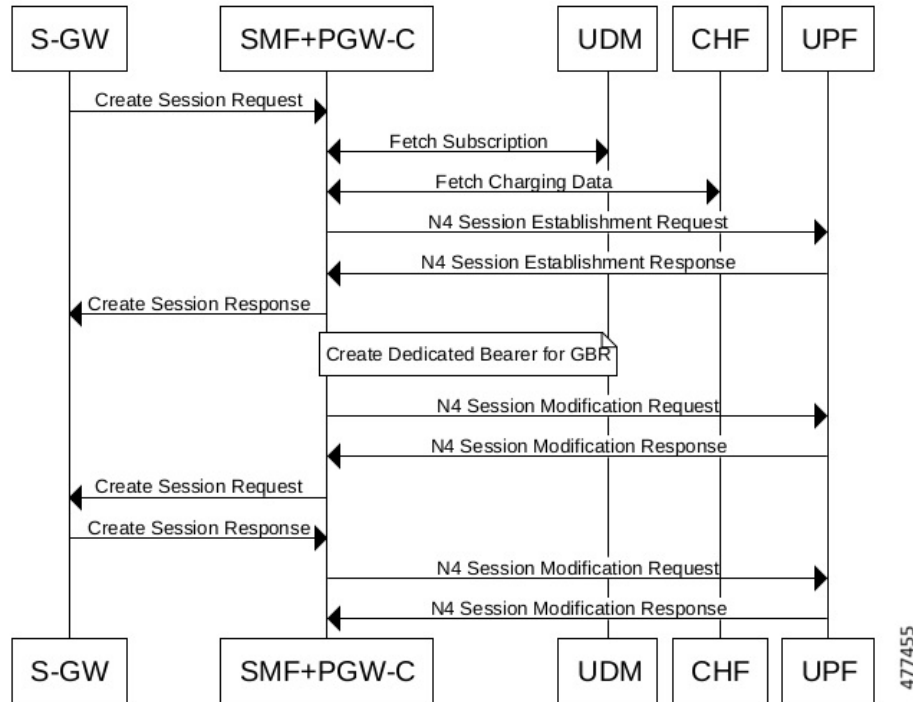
S-GW
SMF+PGW-C
UDM
CHF
UPF

Create Session Request
Fetch Subscription
Fetch Charging Data
N4 Session Establishment Request
N4 Session Establishment Response
Create Session Response
Create Dedicated Bearer for GBR
N4 Session Modification Request
N4 Session Modification Response
Create Session Request
Create Session Response
N4 Session Modification Request
N4 Session Modification Response

S-GW
SMF+PGW-C
UDM
CHF
UPF

477455